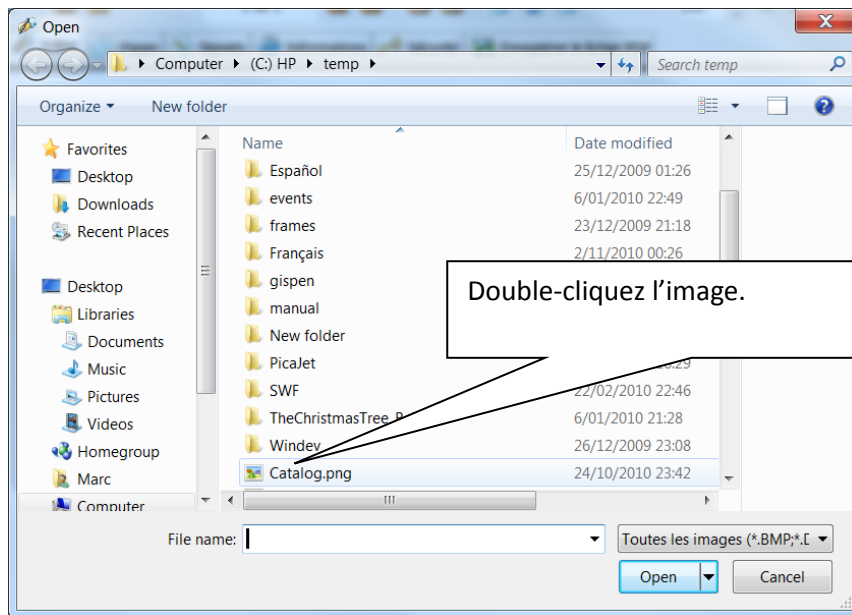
Open

Computer ▸ (C:) HP ▸ temp ▸

Search temp

Organize ▾ New folder

Favorites
Desktop
Downloads
Recent Places

Desktop
Libraries
Documents
Music
Pictures
Videos
Homegroup
Marc
Computer

| Name | Date modified |
|---|---|
| Español | 25/12/2009 01:26 |
| events | 6/01/2010 22:49 |
| frames | 23/12/2009 21:18 |
| Français | 2/11/2010 00:26 |
| gispen | |
| manual | |
| New folder | |
| PicaJet | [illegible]:29 |
| SWF | 22/02/2010 22:46 |
| TheChristmasTree_P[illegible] | 6/01/2010 21:28 |
| Windev | 26/12/2009 23:08 |
| Catalog.png | 24/10/2010 23:42 |

Double-cliquez l’image.

File name:

Toutes les images (*.BMP;*.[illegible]

Open

Cancel